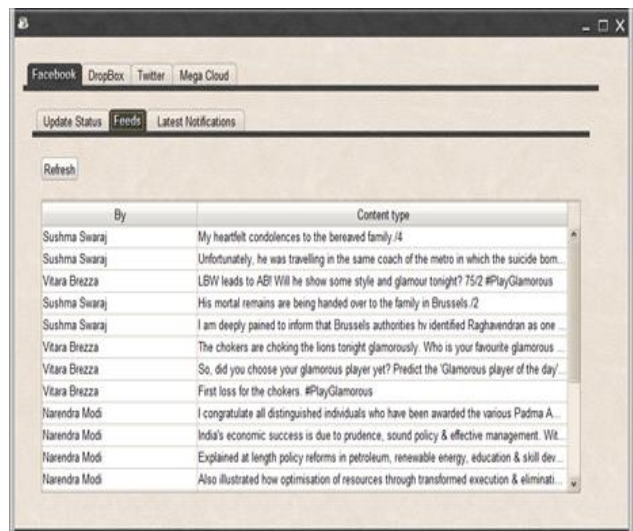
Facebook DropBox Twitter Mega Cloud

Update Status Feeds Latest Notifications

Refresh

| By | Content type |
|---|---|
| Sushma Swaraj | My heartfelt condolences to the bereaved family./4 |
| Sushma Swaraj | Unfortunately, he was travelling in the same coach of the metro in which the suicide bom... |
| Vitara Brezza | LBW leads to AB! Will he show some style and glamour tonight? 75/2 #PlayGlamorous |
| Sushma Swaraj | His mortal remains are being handed over to the family in Brussels./2 |
| Sushma Swaraj | I am deeply pained to inform that Brussels authorities hv identified Raghavendran as one ... |
| Vitara Brezza | The chokers are choking the lions tonight glamorously. Who is your favourite glamorous ... |
| Vitara Brezza | So, did you choose your glamorous player yet? Predict the 'Glamorous player of the day'... |
| Vitara Brezza | First loss for the chokers. #PlayGlamorous |
| Narendra Modi | I congratulate all distinguished individuals who have been awarded the various Padma A... |
| Narendra Modi | India's economic success is due to prudence, sound policy & effective management. Wit... |
| Narendra Modi | Explained at length policy reforms in petroleum, renewable energy, education & skill dev... |
| Narendra Modi | Also illustrated how optimisation of resources through transformed execution & eliminati... |